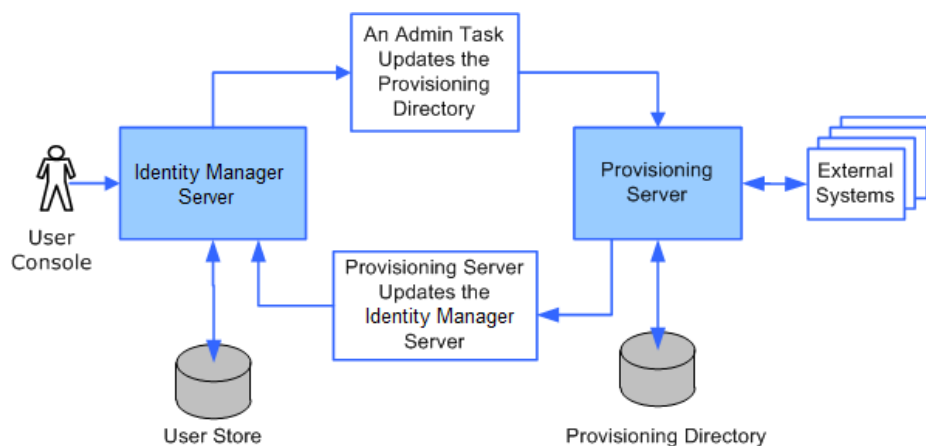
An Admin Task Updates the Provisioning Directory

User Console

Identity Manager Server

Provisioning Server

External Systems

Provisioning Server Updates the Identity Manager Server

User Store

Provisioning Directory